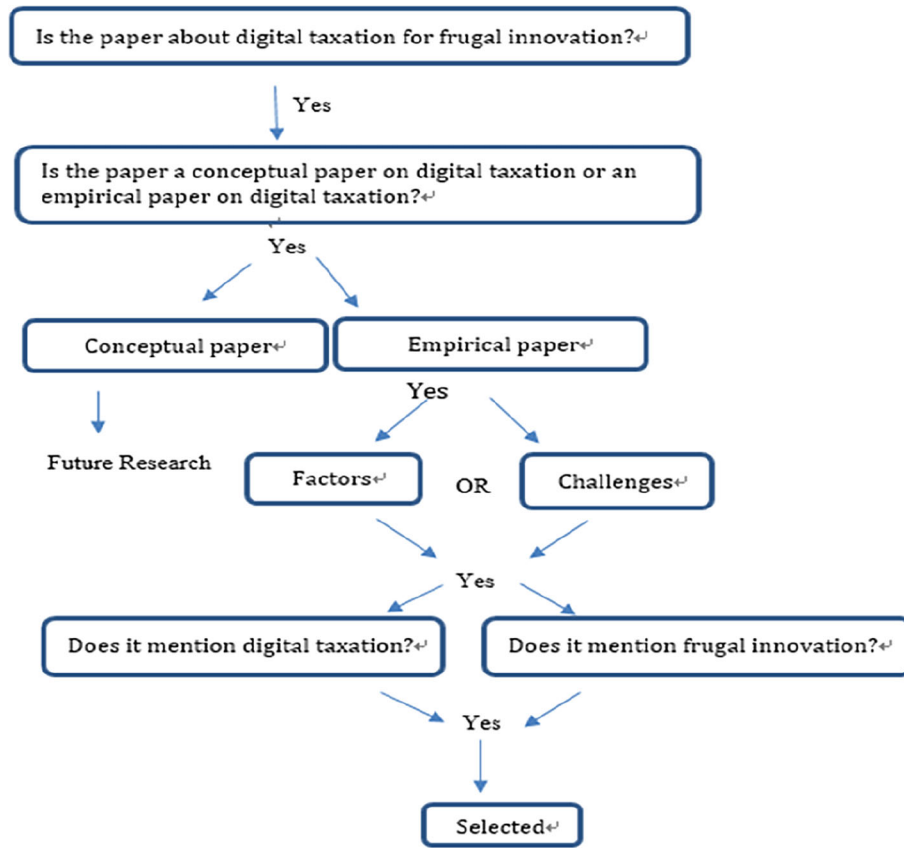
Is the paper about digital taxation for frugal innovation?

Yes

Is the paper a conceptual paper on digital taxation or an empirical paper on digital taxation?

Yes

Conceptual paper

Empirical paper

Yes

Future Research

Factors

OR

Challenges

Yes

Does it mention digital taxation?

Does it mention frugal innovation?

Yes

Selected